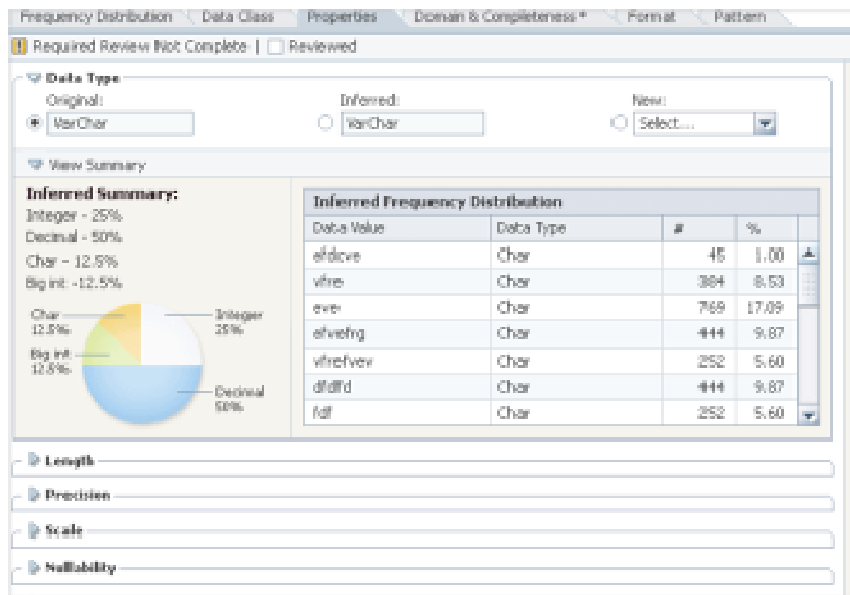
Frequency Distribution | Data Class | Properties | Domain & Completeness * | Format | Pattern

Required Review Not Complete | Reviewed

Data Type
Original: VarChar
Inferred: VarChar
New: Select....

View Summary

Inferred Summary:
Integer - 25%
Decimal - 50%
Char - 12.5%
Big int: -12.5%

Char 12.5%
Big int 12.5%
Integer 25%
Decimal 50%

Inferred Frequency Distribution

| Data Value | Data Type | # | % |
|---|---|---|---|
| efdcve | Char | 45 | 1.00 |
| vfres | Char | 384 | 8.53 |
| evev | Char | 769 | 17.09 |
| efvefvg | Char | 444 | 9.87 |
| vfrefvev | Char | 252 | 5.60 |
| dfdffd | Char | 444 | 9.87 |
| fdf | Char | 252 | 5.60 |

Length
Precision
Scale
Nullability